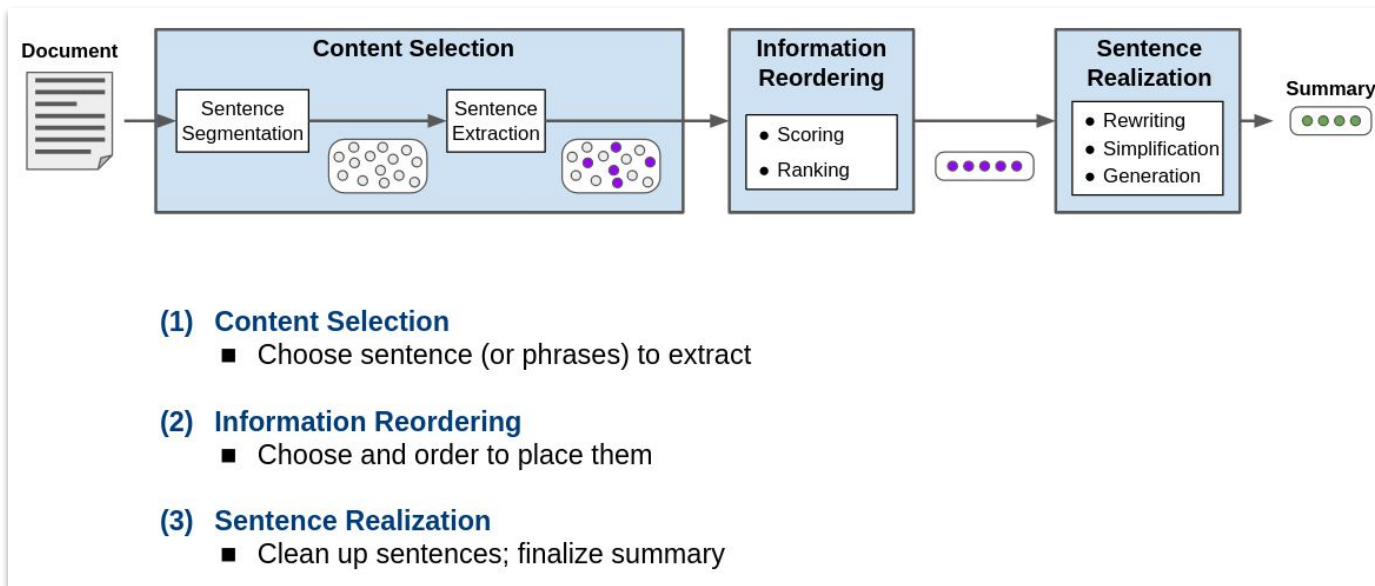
Document

Content Selection

Sentence Segmentation

Sentence Extraction

Information Reordering

- Scoring
- Ranking

Sentence Realization

- Rewriting
- Simplification
- Generation

Summary

(1) Content Selection
■ Choose sentence (or phrases) to extract

(2) Information Reordering
■ Choose and order to place them

(3) Sentence Realization
■ Clean up sentences; finalize summary